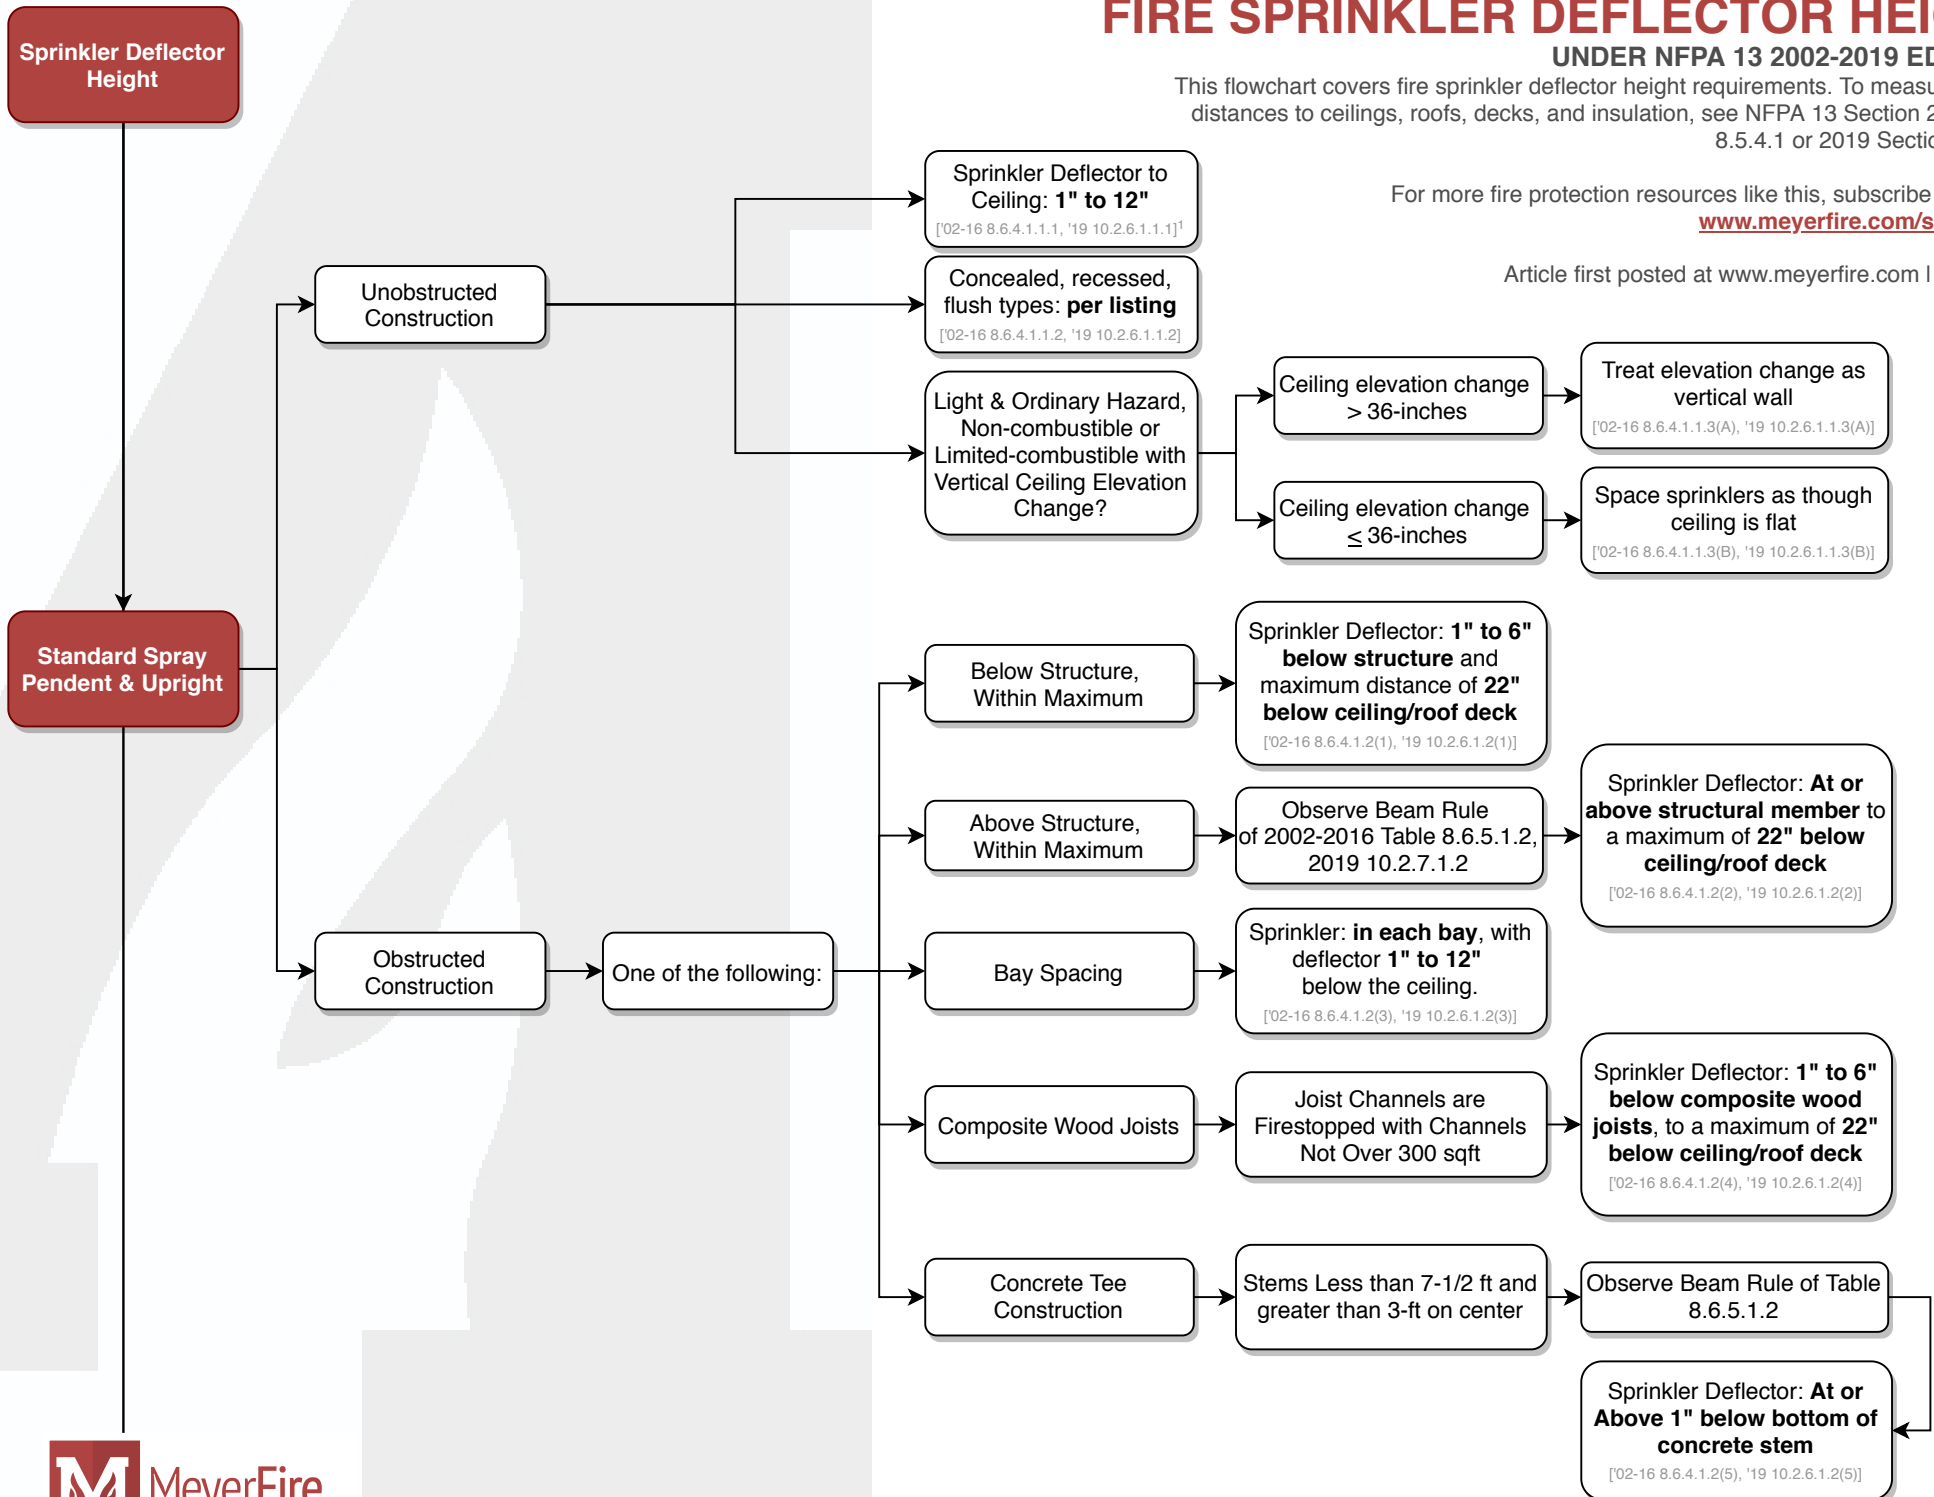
FIRE SPRINKLER DEFLECTOR HEI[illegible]
UNDER NFPA 13 2002-2019 ED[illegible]
This flowchart covers fire sprinkler deflector height requirements. To measu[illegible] distances to ceilings, roofs, decks, and insulation, see NFPA 13 Section 2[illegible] 8.5.4.1 or 2019 Sectio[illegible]

For more fire protection resources like this, subscribe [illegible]
www.meyerfire.com/s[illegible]

Article first posted at www.meyerfire.com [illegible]

Sprinkler Deflector Height

Standard Spray Pendent & Upright

Unobstructed Construction

Sprinkler Deflector to Ceiling: **1" to 12"** ['02-16 8.6.4.1.1.1, '19 10.2.6.1.1.1]$^1$

Concealed, recessed, flush types: **per listing** ['02-16 8.6.4.1.1.2, '19 10.2.6.1.1.2]

Light & Ordinary Hazard, Non-combustible or Limited-combustible with Vertical Ceiling Elevation Change?

Ceiling elevation change > 36-inches

Treat elevation change as vertical wall ['02-16 8.6.4.1.1.3(A), '19 10.2.6.1.1.3(A)]

Ceiling elevation change $\leq$ 36-inches

Space sprinklers as though ceiling is flat ['02-16 8.6.4.1.1.3(B), '19 10.2.6.1.1.3(B)]

Obstructed Construction

One of the following:

Below Structure, Within Maximum

Sprinkler Deflector: **1" to 6" below structure** and maximum distance of **22" below ceiling/roof deck** ['02-16 8.6.4.1.2(1), '19 10.2.6.1.2(1)]

Above Structure, Within Maximum

Observe Beam Rule of 2002-2016 Table 8.6.5.1.2, 2019 10.2.7.1.2

Sprinkler Deflector: **At or above structural member** to a maximum of **22" below ceiling/roof deck** ['02-16 8.6.4.1.2(2), '19 10.2.6.1.2(2)]

Bay Spacing

Sprinkler: **in each bay**, with deflector **1" to 12"** below the ceiling. ['02-16 8.6.4.1.2(3), '19 10.2.6.1.2(3)]

Composite Wood Joists

Joist Channels are Firestopped with Channels Not Over 300 sqft

Sprinkler Deflector: **1" to 6" below composite wood joists**, to a maximum of **22" below ceiling/roof deck** ['02-16 8.6.4.1.2(4), '19 10.2.6.1.2(4)]

Concrete Tee Construction

Stems Less than 7-1/2 ft and greater than 3-ft on center

Observe Beam Rule of Table 8.6.5.1.2

Sprinkler Deflector: **At or Above 1" below bottom of concrete stem** ['02-16 8.6.4.1.2(5), '19 10.2.6.1.2(5)]

MeyerFire